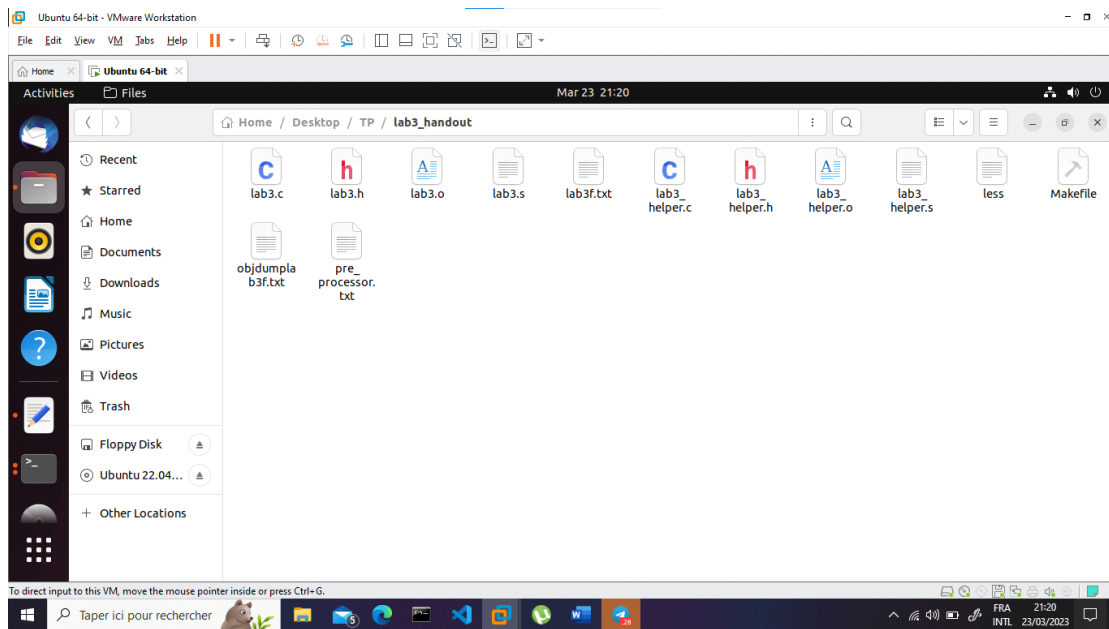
Ubuntu 64-bit - VMware Workstation

File Edit View VM Tabs Help

Home
Ubuntu 64-bit

Activities
Files
Mar 23 21:20

Home / Desktop / TP / lab3_handout

Recent
Starred
Home
Documents
Downloads
Music
Pictures
Videos
Trash
Floppy Disk
Ubuntu 22.04...
+ Other Locations

c
lab3.c
h
lab3.h
lab3.o
lab3.s
lab3f.txt
c
lab3_helper.c
h
lab3_helper.h
lab3_helper.o
lab3_helper.s
less
Makefile
objdumplab3f.txt
pre_processor.txt

To direct input to this VM, move the mouse pointer inside or press Ctrl+G.

Taper ici pour rechercher
5
28
FRA
INTL
21:20
23/03/2023